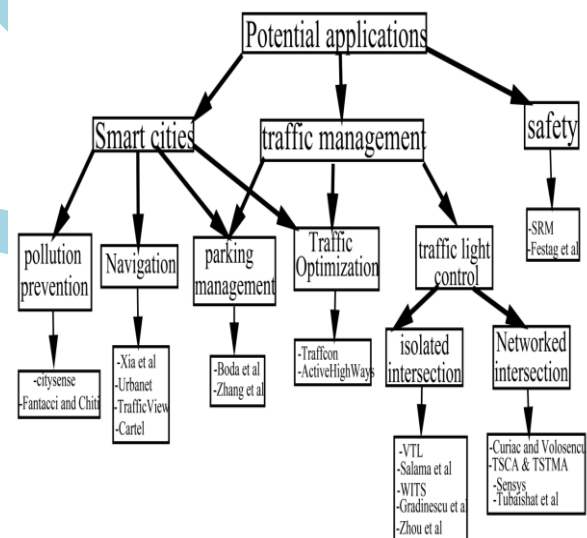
Potential applications

Smart cities

traffic management

safety

pollution prevention

Navigation

parking management

Traffic Optimization

traffic light control

-SRM
-Festag et al

-citysense
-Fantacci and Chiti

-Xia et al
-Urbanet
-TrafficView
-Cartel

-Boda et al
-Zhang et al

-Traffcon
-ActiveHighWays

isolated intersection

Networked intersection

-VTL
-Salama et al
-WITS
-Gradinescu et al
-Zhou et al

-Curiac and Volosencu
-TSCA & TSTMA
-Sensys
-Tubaishat et al